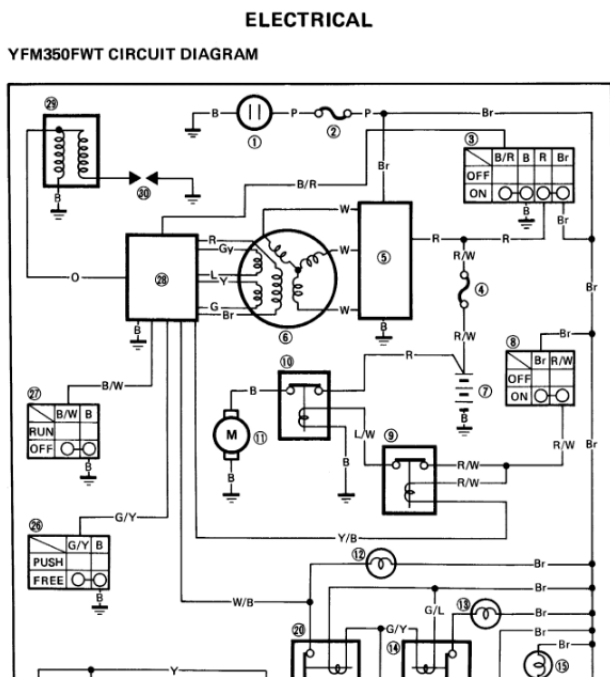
ELECTRICAL

YFM350FWT CIRCUIT DIAGRAM

㉙
B
㉚
B
①
P
②
P
Br
B/R
Br
③
| | B/R | B | R | Br |
|---|---|---|---|---|
| OFF | | | | |
| ON | | | | |
B
Br
Br
O
㉘
R
Gy
L
Y
G
Br
W
W
W
⑥
⑤
R
R/W
④
R/W
R
B
Br
⑧
| | Br | R/W |
|---|---|---|
| OFF | | |
| ON | | |
B/W
㉗
| | B/W | B |
|---|---|---|
| RUN | | |
| OFF | | |
B
⑩
B
M
⑪
B
R
⑦
B
L/W
⑨
B
R/W
R/W
R/W
Br
G/Y
㉖
| | G/Y | B |
|---|---|---|
| PUSH | | |
| FREE | | |
B
Y/B
⑫
Br
Br
W/B
Br
G/L
⑬
Br
⑳
G/Y
⑭
Br
Br
⑮
Y